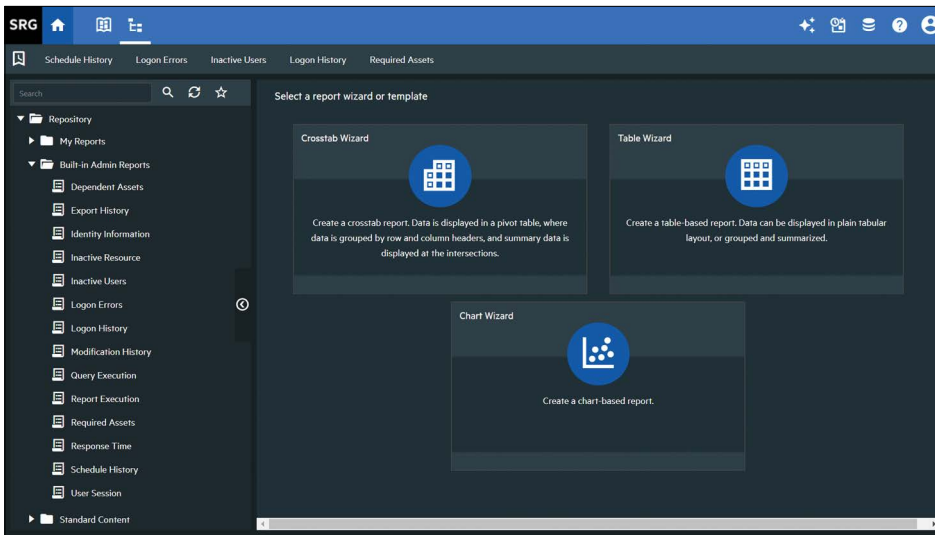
SRG

Schedule History Logon Errors Inactive Users Logon History Required Assets

Search

Repository
My Reports
Built-in Admin Reports
Dependent Assets
Export History
Identity Information
Inactive Resource
Inactive Users
Logon Errors
Logon History
Modification History
Query Execution
Report Execution
Required Assets
Response Time
Schedule History
User Session
Standard Content

Select a report wizard or template

Crosstab Wizard

Create a crosstab report. Data is displayed in a pivot table, where data is grouped by row and column headers, and summary data is displayed at the intersections.

Table Wizard

Create a table-based report. Data can be displayed in plain tabular layout, or grouped and summarized.

Chart Wizard

Create a chart-based report.